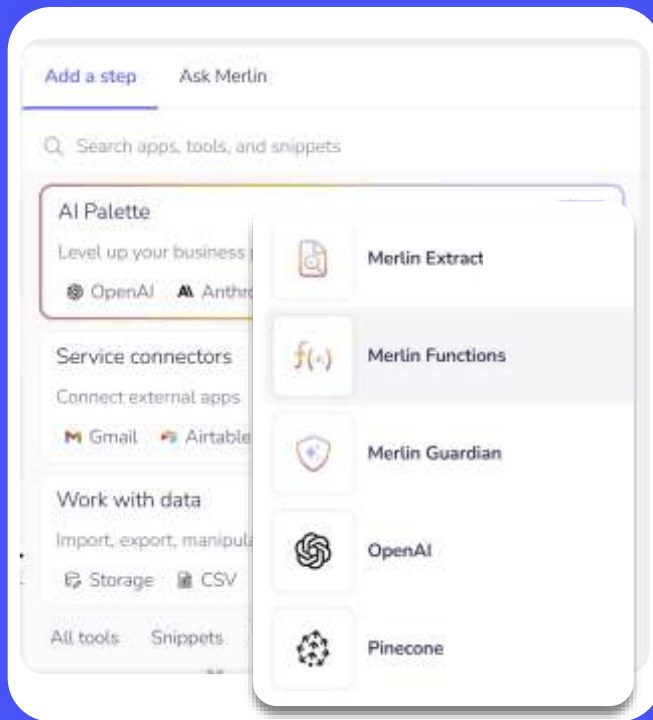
Add a step
Ask Merlin

Search apps, tools, and snippets

AI Palette
Level up your business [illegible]
OpenAI
Anthro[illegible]

Service connectors
Connect external apps
Gmail
Airtable

Work with data
Import, export, manipula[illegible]
Storage
CSV

All tools
Snippets

Merlin Extract
Merlin Functions
Merlin Guardian
OpenAI
Pinecone